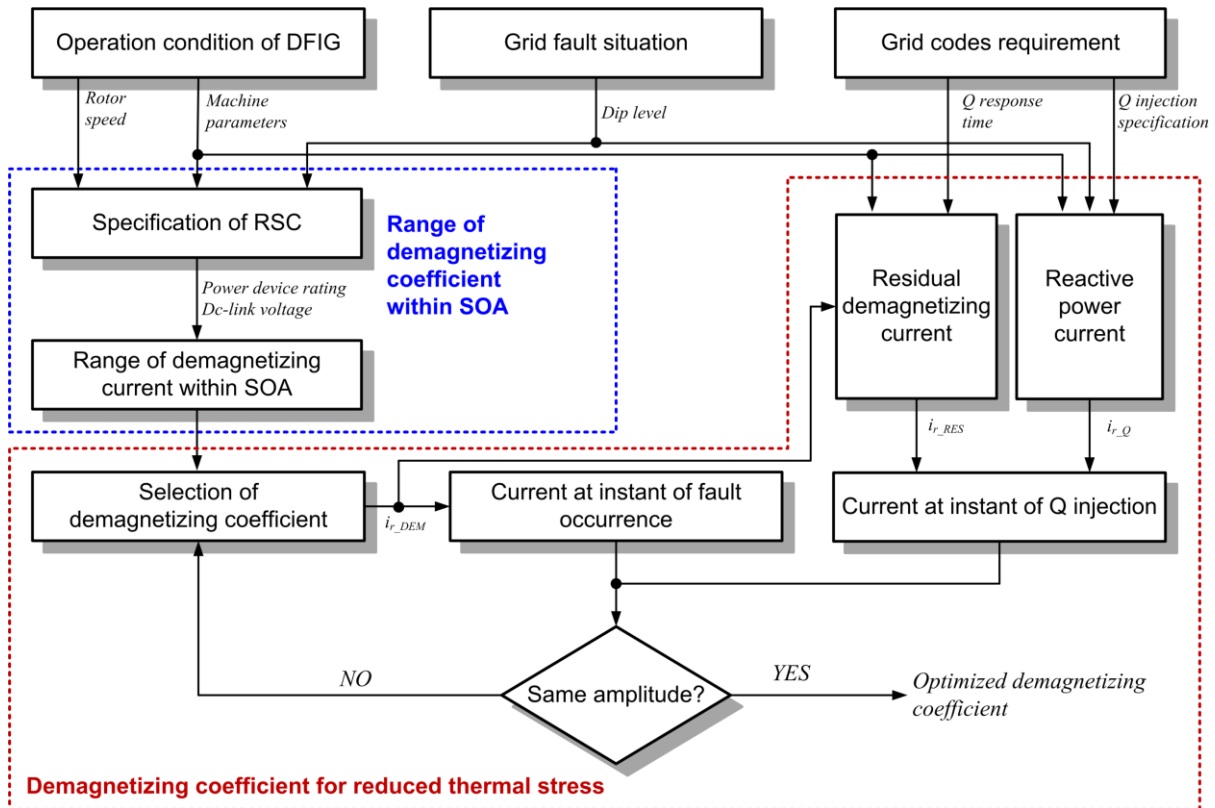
Operation condition of DFIG

Grid fault situation

Grid codes requirement

Rotor speed

Machine parameters

Dip level

Q response time

Q injection specification

Specification of RSC

Range of demagnetizing coefficient within SOA

Power device rating
Dc-link voltage

Range of demagnetizing current within SOA

Residual demagnetizing current

Reactive power current

$i_{r\_RES}$

$i_{r\_Q}$

Selection of demagnetizing coefficient

$i_{r\_DEM}$

Current at instant of fault occurrence

Current at instant of Q injection

NO

Same amplitude?

YES

Optimized demagnetizing coefficient

Demagnetizing coefficient for reduced thermal stress